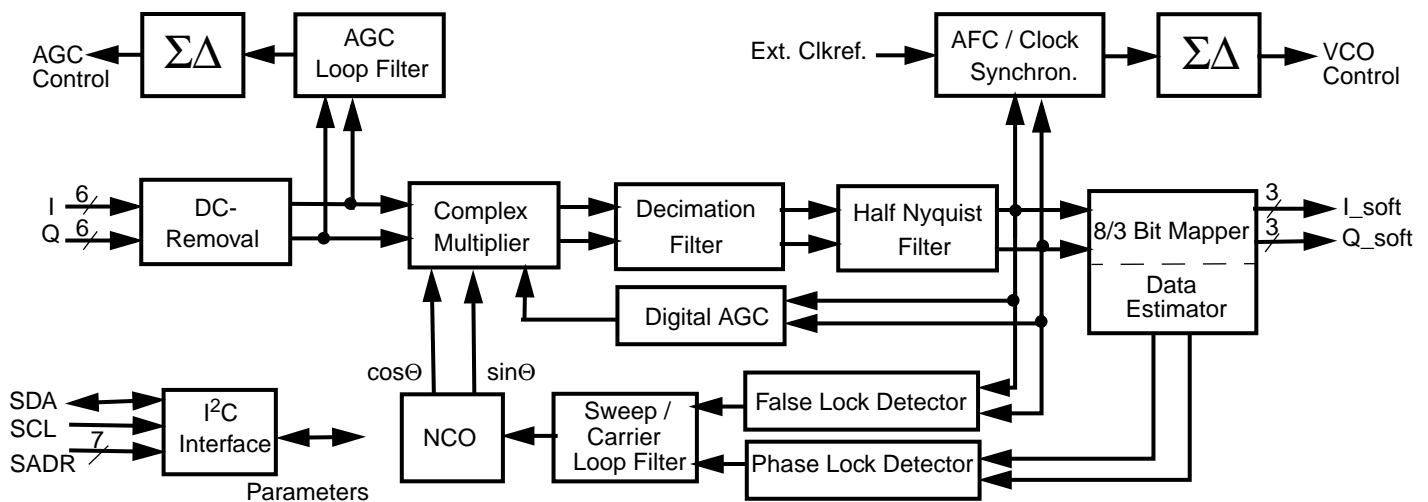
AGC Control

$\Sigma\Delta$

AGC Loop Filter

Ext. Clkref.

AFC / Clock Synchron.

$\Sigma\Delta$

VCO Control

I 6

Q 6

DC-Removal

Complex Multiplier

Decimation Filter

Half Nyquist Filter

8/3 Bit Mapper

3 I_soft

3 Q_soft

Data Estimator

Digital AGC

cosΘ

sinΘ

SDA

SCL

7 SADR

I$^2$C Interface

Parameters

NCO

Sweep / Carrier Loop Filter

False Lock Detector

Phase Lock Detector